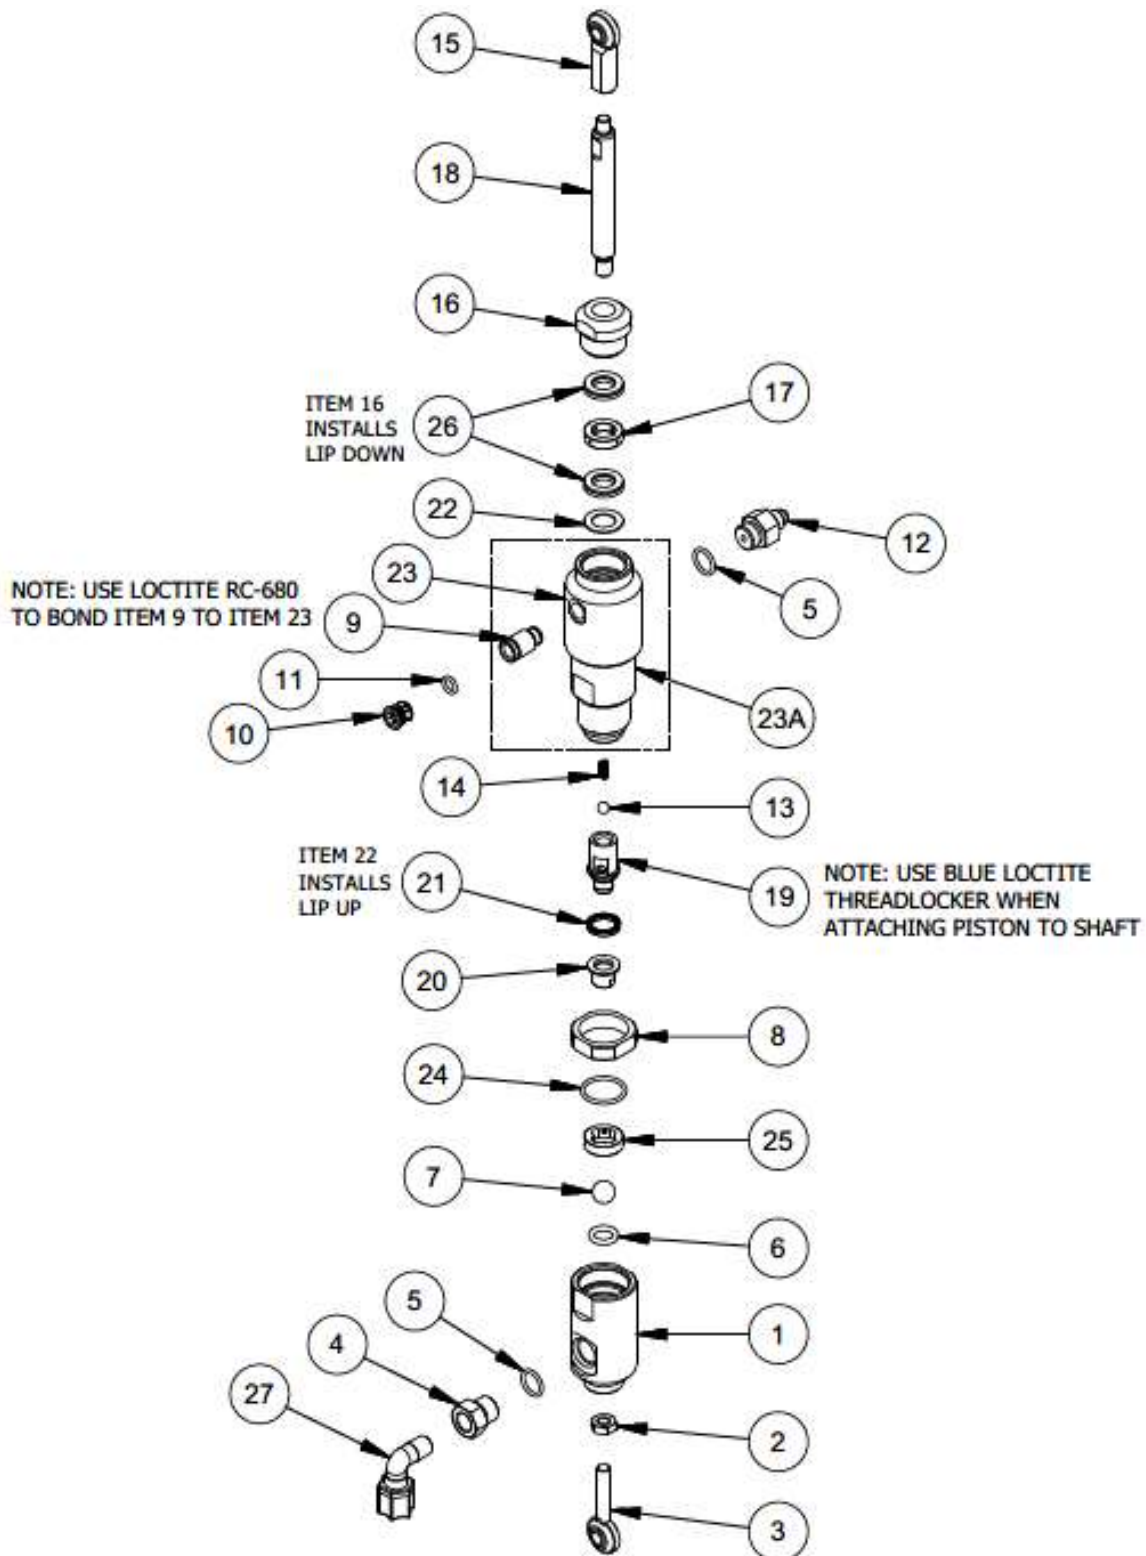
15

18

16

ITEM 16 INSTALLS LIP DOWN

26

17

22

12

5

NOTE: USE LOCTITE RC-680 TO BOND ITEM 9 TO ITEM 23

23

9

11

10

23A

14

13

ITEM 22 INSTALLS LIP UP

21

19

NOTE: USE BLUE LOCTITE THREADLOCKER WHEN ATTACHING PISTON TO SHAFT

20

8

24

25

7

6

5

4

1

27

2

3